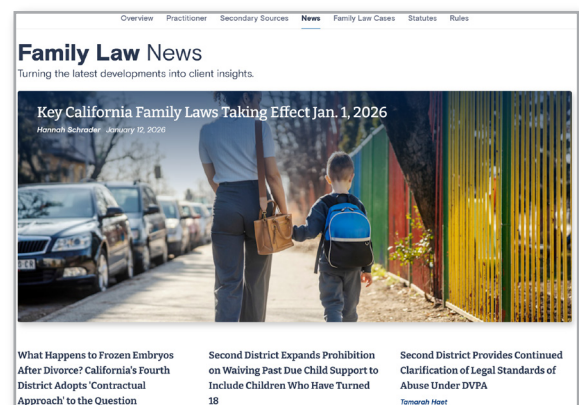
Overview Practitioner Secondary Sources News Family Law Cases Statutes Rules

Family Law News

Turning the latest developments into client insights.

Key California Family Laws Taking Effect Jan. 1, 2026

Hannah Schrader January 12, 2026

What Happens to Frozen Embryos After Divorce? California's Fourth District Adopts 'Contractual Approach' to the Question

Second District Expands Prohibition on Waiving Past Due Child Support to Include Children Who Have Turned 18

Second District Provides Continued Clarification of Legal Standards of Abuse Under DVPA

Tamarah Hast